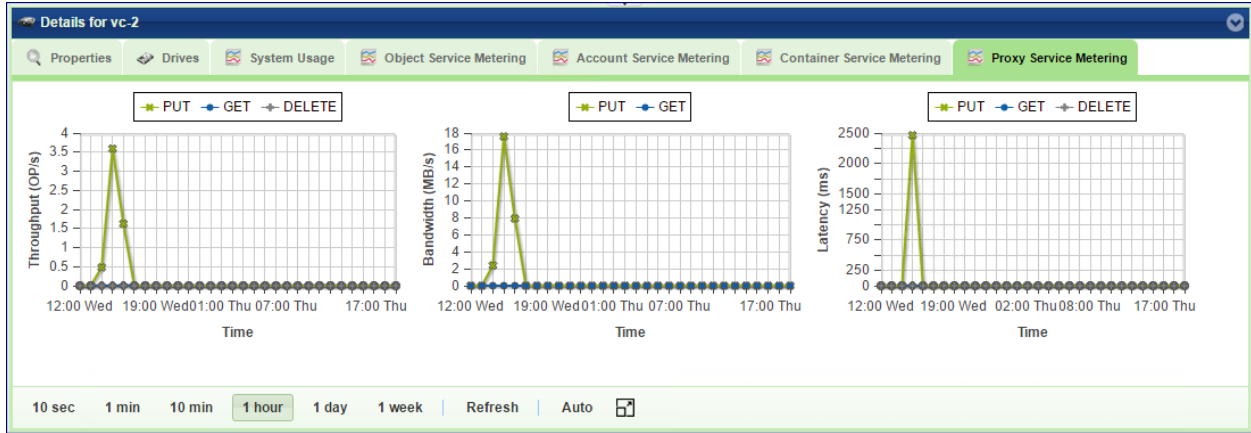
Details for vc-2

Properties | Drives | System Usage | Object Service Metering | Account Service Metering | Container Service Metering | Proxy Service Metering

PUT GET DELETE

Throughput (OP/s)

4
3.5
3
2.5
2
1.5
1
0.5
0

12:00 Wed 19:00 Wed01:00 Thu 07:00 Thu 17:00 Thu

Time

PUT GET

Bandwidth (MB/s)

18
16
14
12
10
8
6
4
2
0

12:00 Wed 19:00 Wed01:00 Thu 07:00 Thu 17:00 Thu

Time

PUT GET DELETE

Latency (ms)

2500
2000
1500
1250
750
250
0

12:00 Wed 19:00 Wed 02:00 Thu08:00 Thu 17:00 Thu

Time

10 sec 1 min 10 min 1 hour 1 day 1 week Refresh Auto